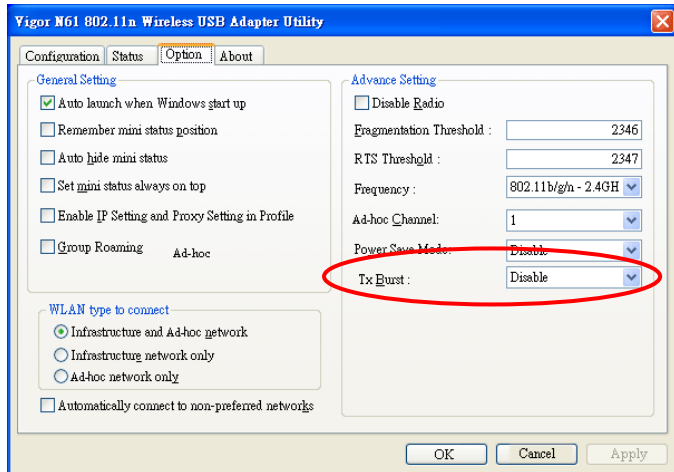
Vigor N61 802.11n Wireless USB Adapter Utility

Configuration | Status | Option | About

General Setting

Auto launch when Windows start up

Remember mini status position

Auto hide mini status

Set mini status always on top

Enable IP Setting and Proxy Setting in Profile

Group Roaming

Ad-hoc

WLAN type to connect

Infrastructure and Ad-hoc network

Infrastructure network only

Ad-hoc network only

Automatically connect to non-preferred networks

Advance Setting

Disable Radio

Fragmentation Threshold : 2346

RTS Threshold : 2347

Frequency : 802.11b/g/n - 2.4GH

Ad-hoc Channel: 1

Power Save Mode: Disable

Tx Burst : Disable

OK | Cancel | Apply